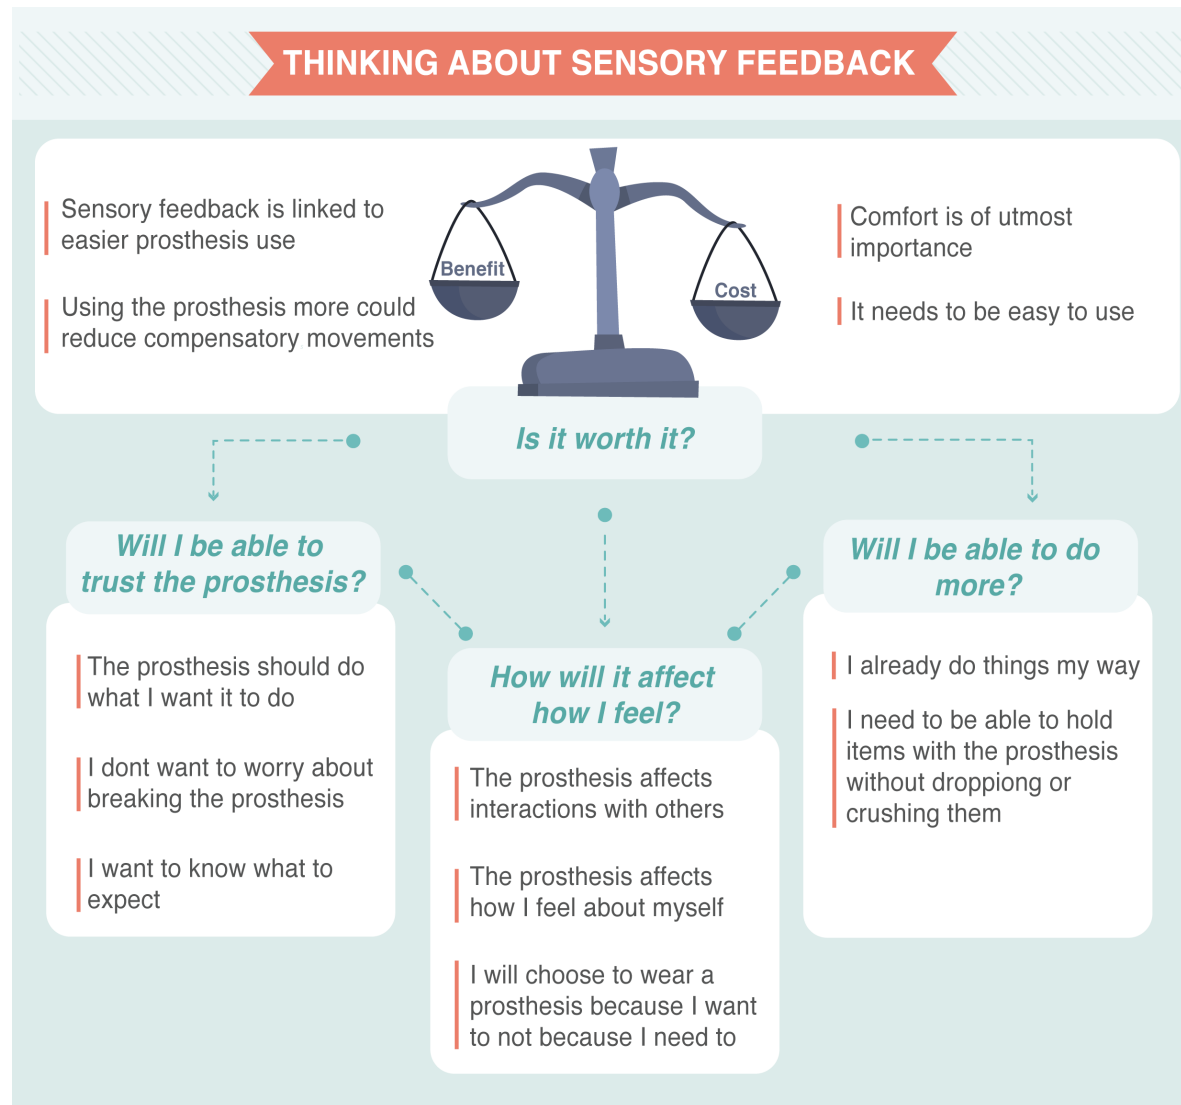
THINKING ABOUT SENSORY FEEDBACK

Sensory feedback is linked to easier prosthesis use

Using the prosthesis more could reduce compensatory movements

Benefit

Cost

Comfort is of utmost importance

It needs to be easy to use

Is it worth it?

Will I be able to trust the prosthesis?

The prosthesis should do what I want it to do

I dont want to worry about breaking the prosthesis

I want to know what to expect

How will it affect how I feel?

The prosthesis affects interactions with others

The prosthesis affects how I feel about myself

I will choose to wear a prosthesis because I want to not because I need to

Will I be able to do more?

I already do things my way

I need to be able to hold items with the prosthesis without droppiong or crushing them